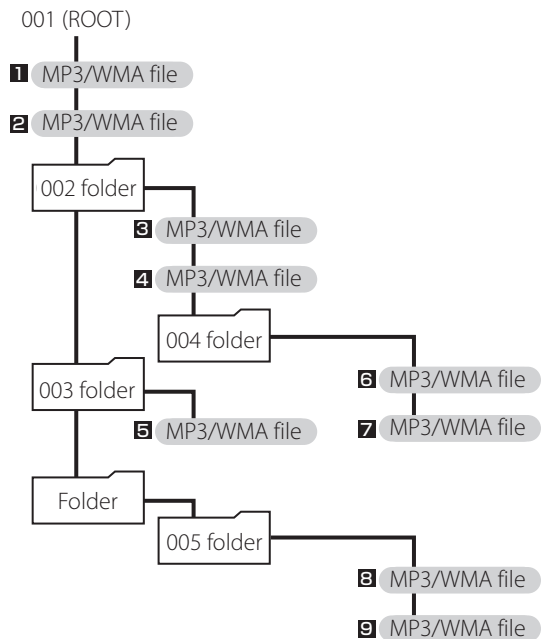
001 (ROOT)

1 MP3/WMA file

2 MP3/WMA file

002 folder

3 MP3/WMA file

4 MP3/WMA file

004 folder

6 MP3/WMA file

7 MP3/WMA file

003 folder

5 MP3/WMA file

Folder

005 folder

8 MP3/WMA file

9 MP3/WMA file